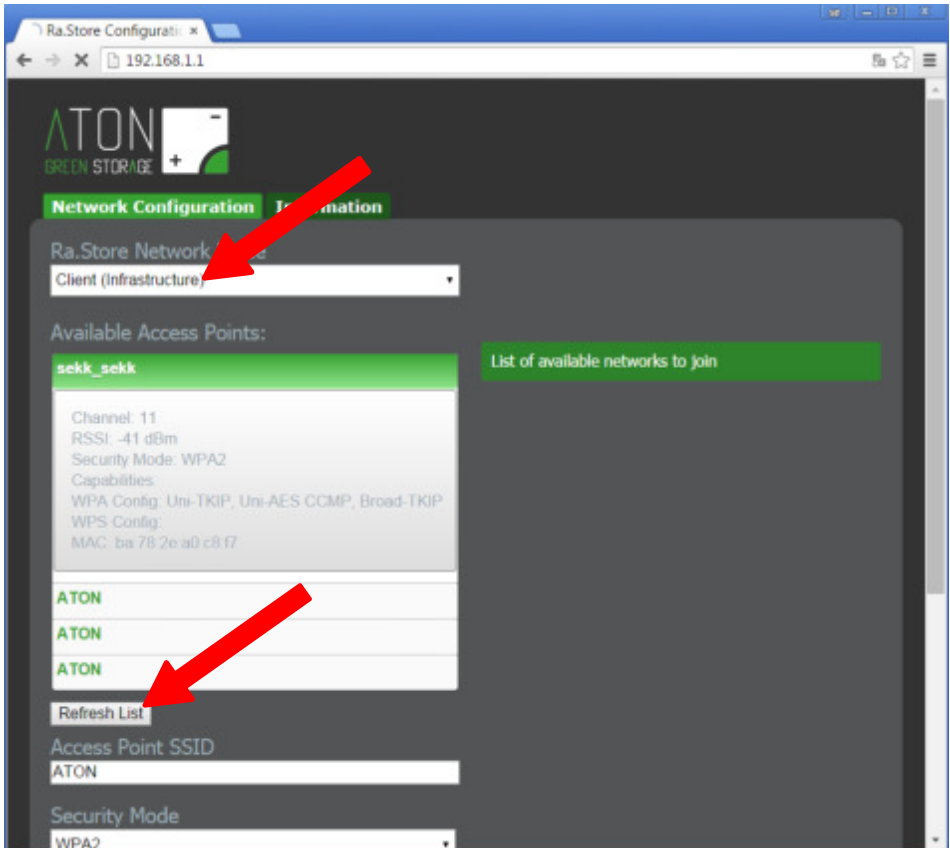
Ra.Store Configurati ×

192.168.1.1

ATON
GREEN STORAGE

Network Configuration | In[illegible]mation

Ra.Store Network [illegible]e

Client (Infrastructure)

Available Access Points:

sekk_sekk

Channel: 11
RSSI: -41 dBm
Security Mode: WPA2
Capabilities:
WPA Config: Uni-TKIP, Uni-AES CCMP, Broad-TKIP
WPS Config:
MAC: ba:78:2e:a0:c8:f7

ATON

ATON

ATON

Refresh List

List of available networks to join

Access Point SSID

ATON

Security Mode

WPA2